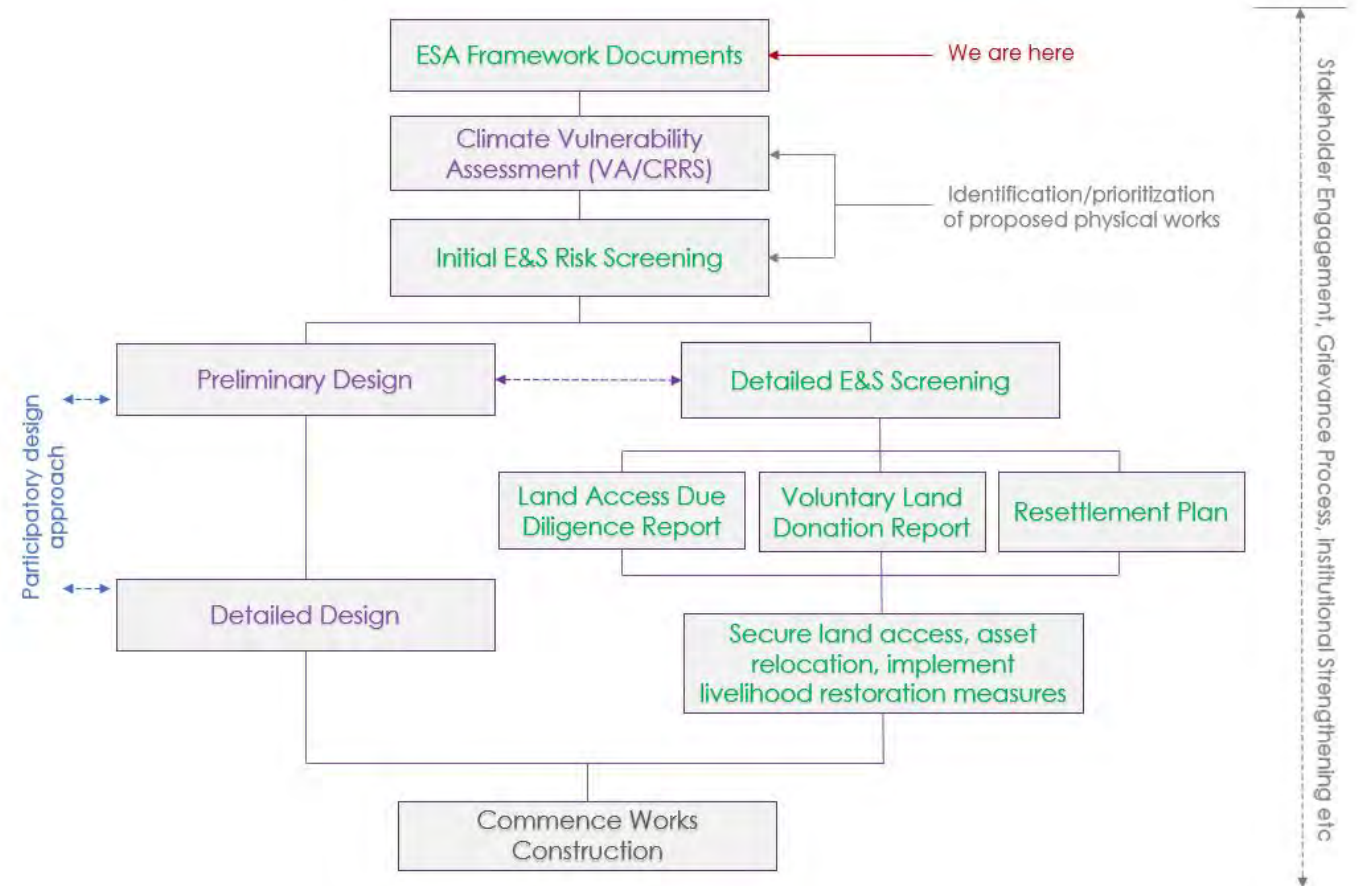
ESA Framework Documents

We are here

Climate Vulnerability Assessment (VA/CRRS)

Identification/prioritization of proposed physical works

Initial E&S Risk Screening

Preliminary Design

Detailed E&S Screening

Participatory design approach

Land Access Due Diligence Report

Voluntary Land Donation Report

Resettlement Plan

Detailed Design

Secure land access, asset relocation, implement livelihood restoration measures

Commence Works Construction

Stakeholder Engagement, Grievance Process, Institutional Strengthening etc